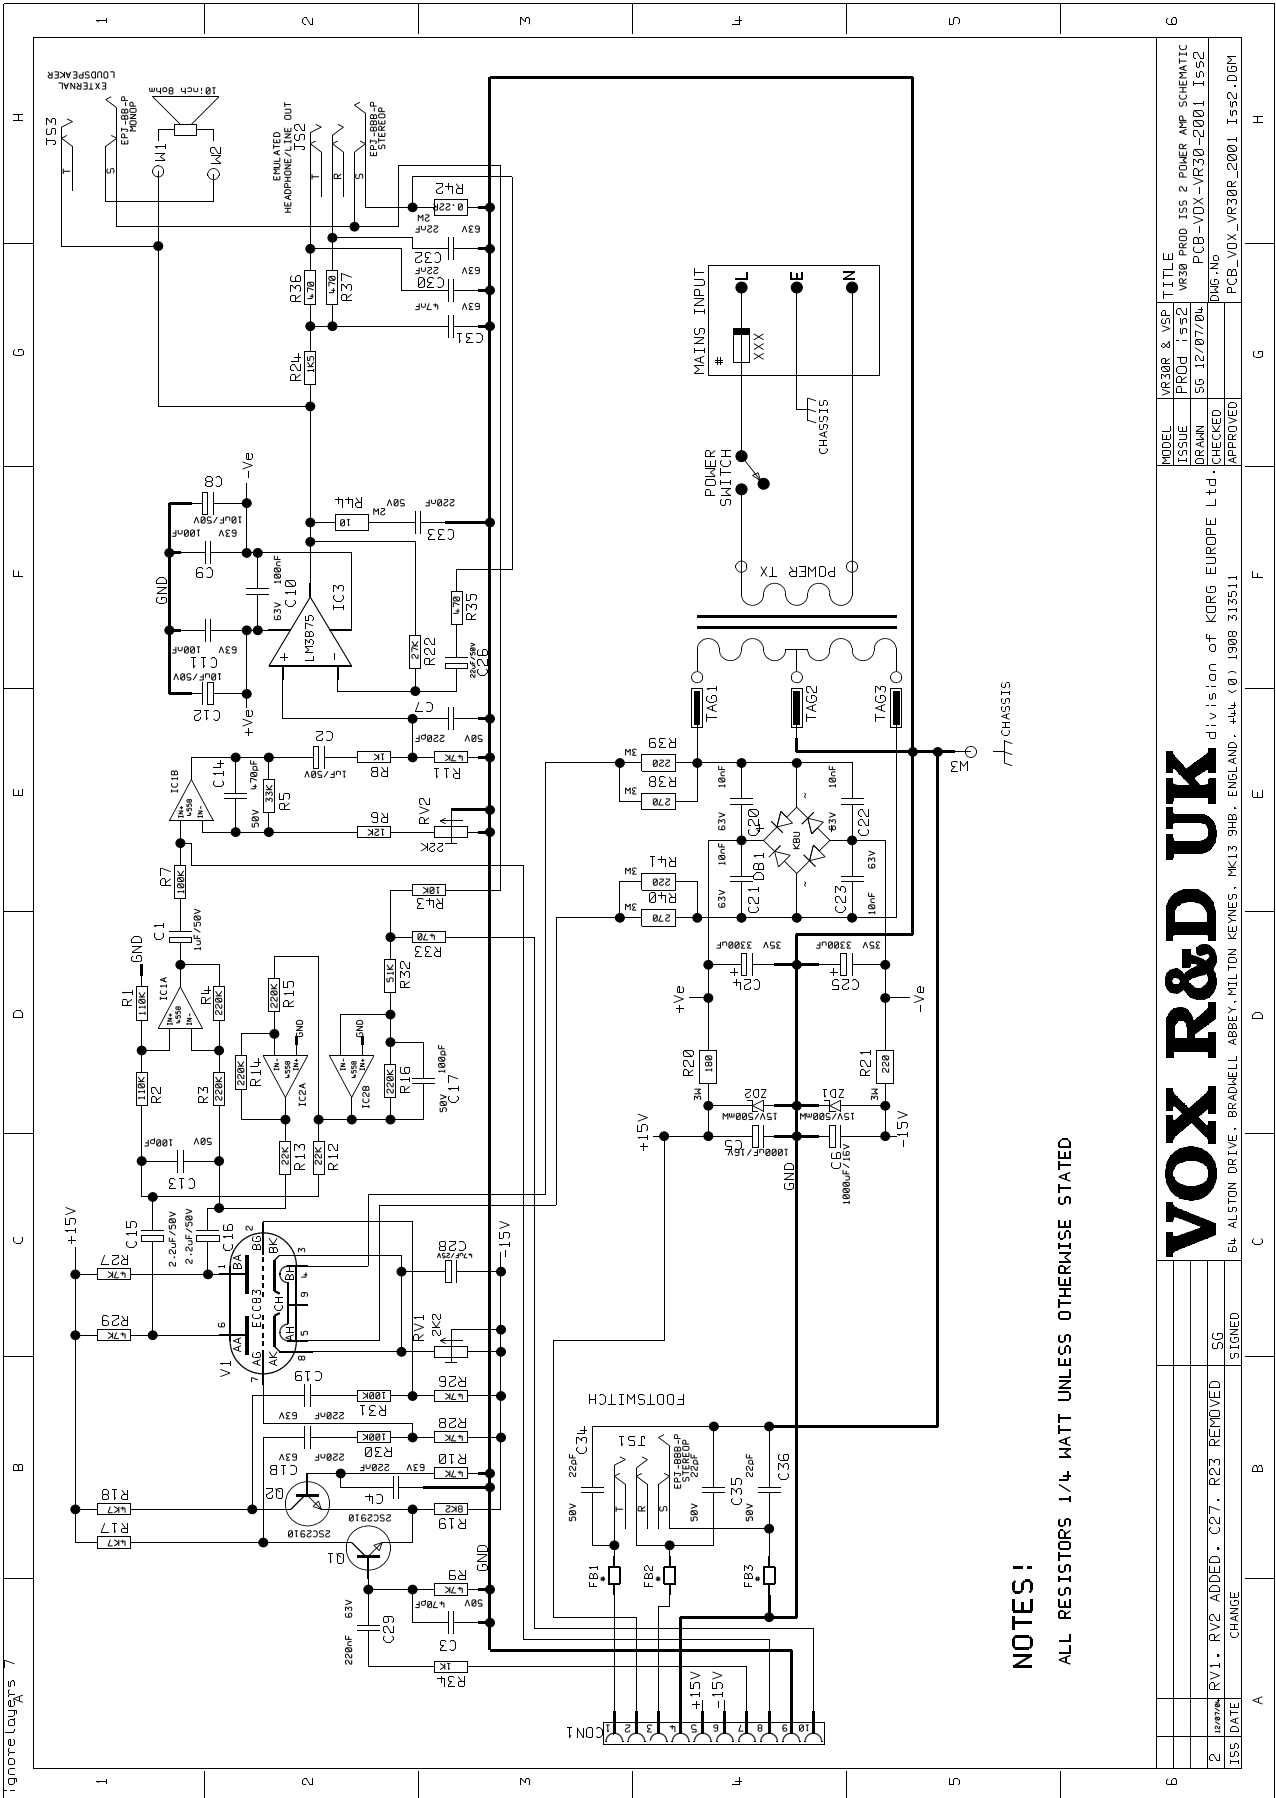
1 2 3 4 5 6

H G F E D C B A

EXTERNAL LOUDSPEAKER
10inch 8ohm
EPI-BB-P MONOP
JS3
T
S
W1
W2

EMULATED HEADPHONE/LINE OUT
JS2
T
R
S
EPI-BBB-P STEREOP

R42 0.22R 2W
C32 22nF 63V
C30 22nF 63V
C31 47nF 63V
R36 470
R37 470
R24 1K5

C8 10uF/50V -Ve
C9 100nF 63V
GND
C10 100nF 63V
LM3875
IC3
C11 100nF 63V
C12 10uF/50V
+Ve
R44 10 2W 50V
C33 220nF
R35 470
R22 27K
C26 22uF/50V
C7 220nF 50V

MAINS INPUT
#
XXX
L
E
N
CHASSIS
POWER SWITCH
POWER TX

TAG1
TAG2
TAG3
M3
CHASSIS

IC1B
C14 470pF
R5 33K 50V
C2 1uF/50V
R8 1K
R11 4K7
R6 12K
RV2 22K
R39 220 3W
R38 270 3W
R41 220 3W
R40 270 3W
C20 10nF 63V
C22 10nF 63V
DB1 KBU
C21 10nF 63V
C23 10nF 63V

R7 100K
C1 1uF/50V
GND
R1 110K
IC1A 4558
R4 220K
R43 10K
R33 470
R32 51K
R15 220K
GND
C24 3300uF 35V
C25 3300uF 35V
+Ve
-Ve
R14 220K
IC2A 4558
GND
IC2B 4558
R16 220K
C17 100pF 50V
R2 110K
R3 220K
R20 180 3W
R21 220 3W
ZD2 15V/500mW
ZD1 15V/500mW
+15V
-15V
C5 1000uF/16V
C6 1000uF/16V
GND
C13 100pF 50V
R13 22K
R12 22K

+15V
C15 2.2uF/50V
C16 2.2uF/50V
R27 4K7
R29 4K7
V1 ECC83
BA BG BK BH AA AG AK CH AH
1 2 3 4 5 6 7 8 9
C28 47uF/25V
-15V
RV1 2K2
C19 220nF 63V
R31 100K
R26 4K7
R28 4K7
R30 100K
C18 220nF 63V
R10 4K7
C4 220nF 63V
R18 4K7
R17 4K7
Q2 2SC2910
Q1 2SC2910
R19 8K2
R9 4K7
GND
C3 470pF 50V
C29 220nF 63V
R34 1K

FOOTSWITCH
C34 22pF 50V
JS1
T
R
S
EPI-BBB-P STEREOP
C35 22pF 50V
C36 22pF 50V
FB1
FB2
FB3
+15V
-15V
CON1
1 2 3 4 5 6 7 8 9 10

NOTES!
ALL RESISTORS 1/4 WATT UNLESS OTHERWISE STATED

VOX R&D UK division of KORG EUROPE Ltd.
64 ALSTON DRIVE, BRADWELL ABBEY, MILTON KEYNES, MK13 9HB, ENGLAND. +44 (0) 1908 313511

| MODEL | VR30R & VSP | TITLE |
|---|---|---|
| ISSUE | PROd iss2 | VR30 PROD ISS 2 POWER AMP SCHEMATIC |
| DRAWN | SG 12/07/04 | PCB-VOX-VR30-2001 Iss2 |
| CHECKED | | DWG.No |
| APPROVED | | PCB_VOX_VR30R_2001_Iss2.DGM |

| 2 | 12/07/04 | RV1, RV2 ADDED, C27, R23 REMOVED | SG |
|---|---|---|---|
| ISS | DATE | CHANGE | SIGNED |

ignorelayers 7